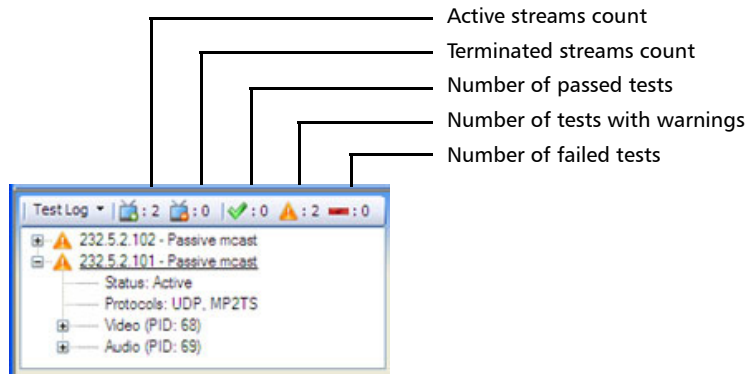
Active streams count
Terminated streams count
Number of passed tests
Number of tests with warnings
Number of failed tests

Test Log ▾ : 2 : 0 : 0 : 2 : 0

232.5.2.102 - Passive mcast
232.5.2.101 - Passive mcast
Status: Active
Protocols: UDP, MP2TS
Video (PID: 68)
Audio (PID: 69)